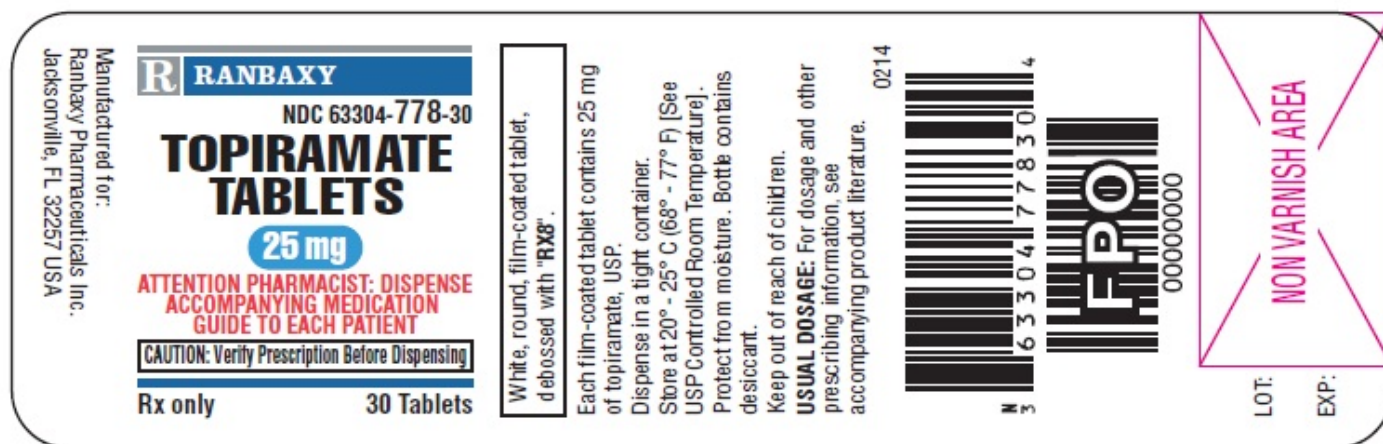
Manufactured for:
Ranbaxy Pharmaceuticals Inc.
Jacksonville, FL 32257 USA

R RANBAXY

NDC 63304-778-30

TOPIRAMATE TABLETS

25 mg

ATTENTION PHARMACIST: DISPENSE ACCOMPANYING MEDICATION GUIDE TO EACH PATIENT

CAUTION: Verify Prescription Before Dispensing

Rx only

30 Tablets

White, round, film-coated tablet, debossed with "RX8".

Each film-coated tablet contains 25 mg of topiramate, USP.

Dispense in a tight container.

Store at 20° - 25° C (68° - 77° F) [See USP Controlled Room Temperature].

Protect from moisture. Bottle contains desiccant.

Keep out of reach of children.

USUAL DOSAGE: For dosage and other prescribing information, see accompanying product literature.

0214

N 3 63304 77830 4

FPO

00000000

NON VARNISH AREA

LOT:

EXP: